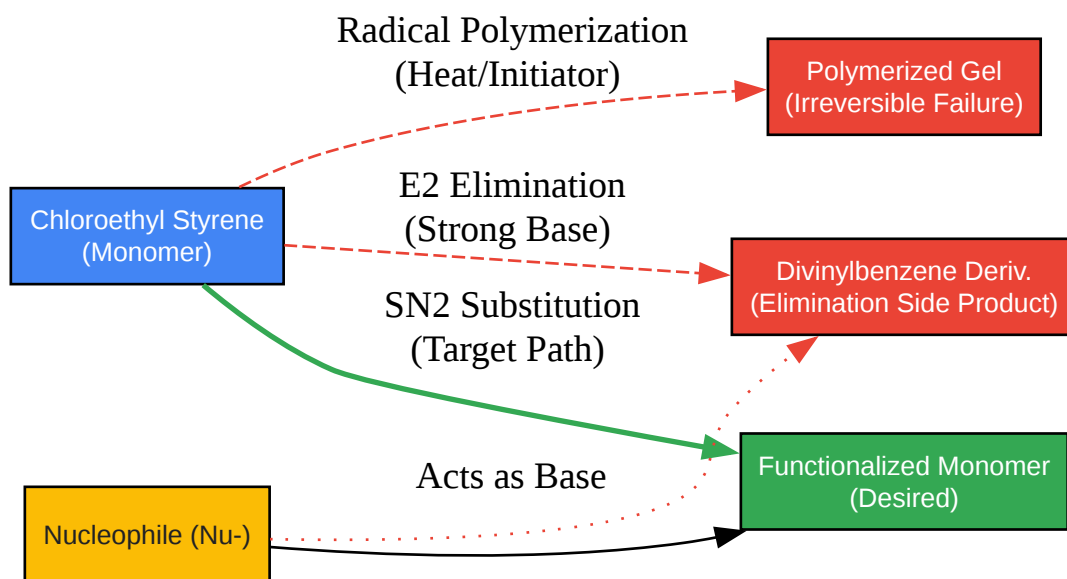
Radical Polymerization
(Heat/Initiator)

Polymerized Gel
(Irreversible Failure)

Chloroethyl Styrene
(Monomer)

E2 Elimination
(Strong Base)

Divinylbenzene Deriv.
(Elimination Side Product)

SN2 Substitution
(Target Path)

Functionalized Monomer
(Desired)

Acts as Base

Nucleophile (Nu-)